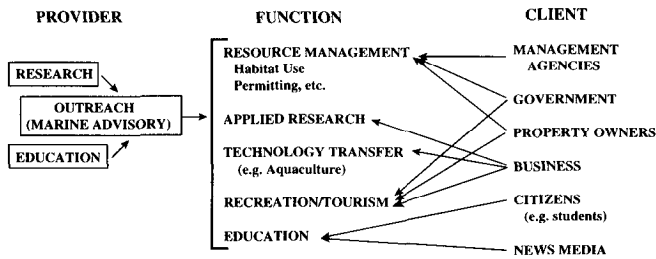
PROVIDER

RESEARCH

OUTREACH (MARINE ADVISORY)

EDUCATION

FUNCTION

RESOURCE MANAGEMENT
Habitat Use
Permitting, etc.

APPLIED RESEARCH

TECHNOLOGY TRANSFER
(e.g. Aquaculture)

RECREATION/TOURISM

EDUCATION

CLIENT

MANAGEMENT AGENCIES

GOVERNMENT

PROPERTY OWNERS

BUSINESS

CITIZENS
(e.g. students)

NEWS MEDIA